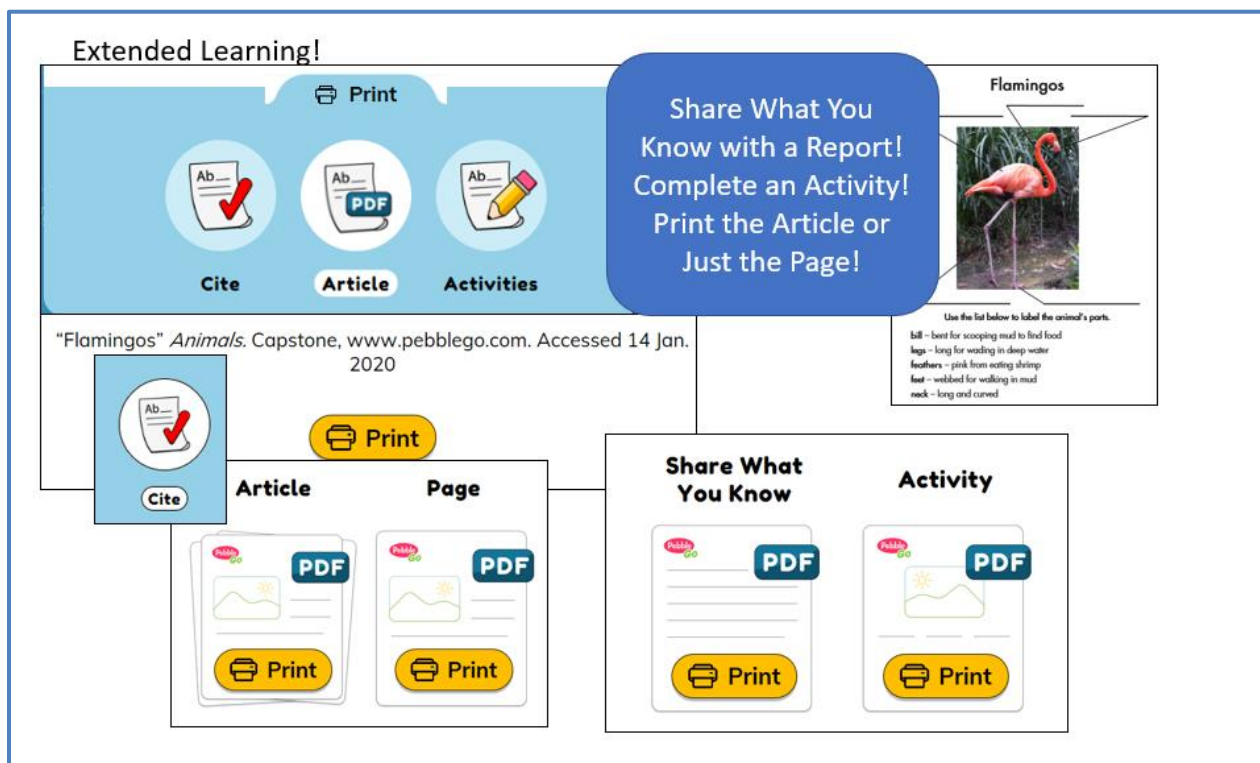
Extended Learning!

Print

Ab

Ab
PDF

Ab

Cite

Article

Activities

Share What You Know with a Report! Complete an Activity! Print the Article or Just the Page!

Flamingos

Use the list below to label the animal's parts.

bill – bent for scooping mud to find food
legs – long for wading in deep water
feathers – pink from eating shrimp
feet – webbed for walking in mud
neck – long and curved

"Flamingos" *Animals.* Capstone, www.pebblego.com. Accessed 14 Jan. 2020

Ab

Cite

Print

Article

Page

PebbleGo
PDF
Print

PebbleGo
PDF
Print

Share What You Know

Activity

PebbleGo
PDF
Print

PebbleGo
PDF
Print